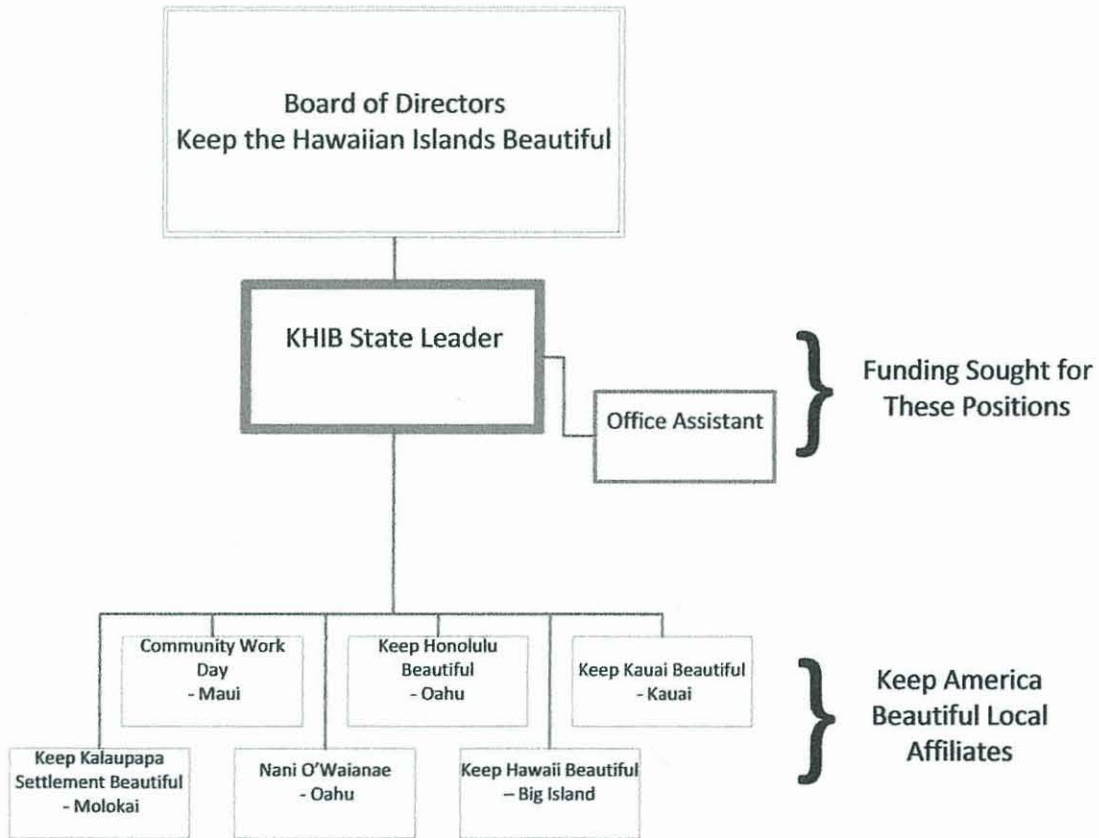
Board of Directors
Keep the Hawaiian Islands Beautiful

KHIB State Leader

Office Assistant

Funding Sought for These Positions

Community Work Day
- Maui

Keep Honolulu Beautiful
- Oahu

Keep Kauai Beautiful
- Kauai

Keep Kalaupapa Settlement Beautiful
- Molokai

Nani O'Waianae
- Oahu

Keep Hawaii Beautiful
– Big Island

Keep America Beautiful Local Affiliates